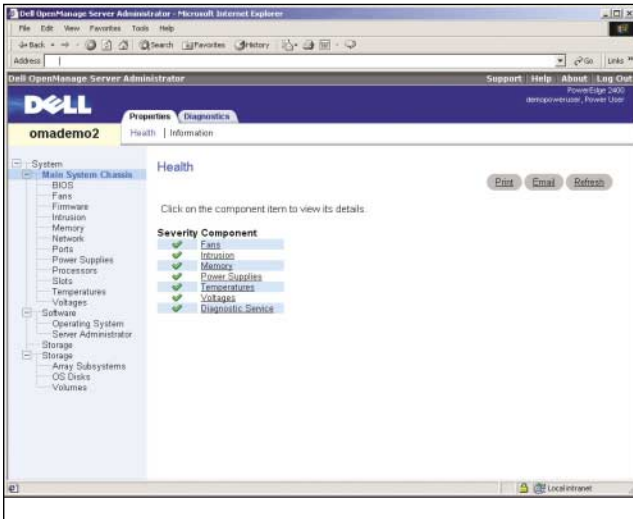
Dell OpenManage Server Administrator - Microsoft Internet Explorer

File Edit View Favorites Tools Help

Back Search Favorites History

Address

Go Links

Dell OpenManage Server Administrator

Support Help About Log Out

DELL

PowerEdge 2400
demopoweruser, Power User

Properties Diagnostics

omademo2

Health | Information

System
Main System Chassis
BIOS
Fans
Firmware
Intrusion
Memory
Network
Ports
Power Supplies
Processors
Slots
Temperatures
Voltages
Software
Operating System
Server Administrator
Storage
Storage
Array Subsystems
OS Disks
Volumes

Health

Print Email Refresh

Click on the component item to view its details.

| Severity | Component |
|---|---|
| ✔ | Fans |
| ✔ | Intrusion |
| ✔ | Memory |
| ✔ | Power Supplies |
| ✔ | Temperatures |
| ✔ | Voltages |
| ✔ | Diagnostic Service |

Local intranet